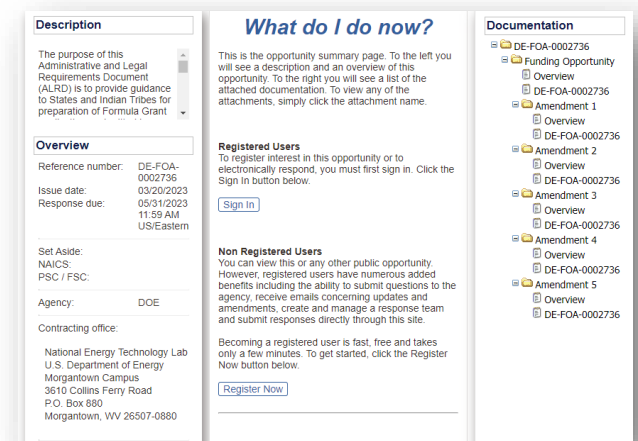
Description

The purpose of this Administrative and Legal Requirements Document (ALRD) is to provide guidance to States and Indian Tribes for preparation of Formula Grant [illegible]

Overview

| Reference number: | DE-FOA-0002736 |
|---|---|
| Issue date: | 03/20/2023 |
| Response due: | 05/31/2023 11:59 AM US/Eastern |

Set Aside:
NAICS:
PSC / FSC:

Agency: DOE

Contracting office:

National Energy Technology Lab
U.S. Department of Energy
Morgantown Campus
3610 Collins Ferry Road
P.O. Box 880
Morgantown, WV 26507-0880

What do I do now?

This is the opportunity summary page. To the left you will see a description and an overview of this opportunity. To the right you will see a list of the attached documentation. To view any of the attachments, simply click the attachment name.

Registered Users
To register interest in this opportunity or to electronically respond, you must first sign in. Click the Sign In button below.

Sign In

Non Registered Users
You can view this or any other public opportunity. However, registered users have numerous added benefits including the ability to submit questions to the agency, receive emails concerning updates and amendments, create and manage a response team and submit responses directly through this site.

Becoming a registered user is fast, free and takes only a few minutes. To get started, click the Register Now button below.

Register Now

Documentation

DE-FOA-0002736
Funding Opportunity
Overview
DE-FOA-0002736
Amendment 1
Overview
DE-FOA-0002736
Amendment 2
Overview
DE-FOA-0002736
Amendment 3
Overview
DE-FOA-0002736
Amendment 4
Overview
DE-FOA-0002736
Amendment 5
Overview
DE-FOA-0002736